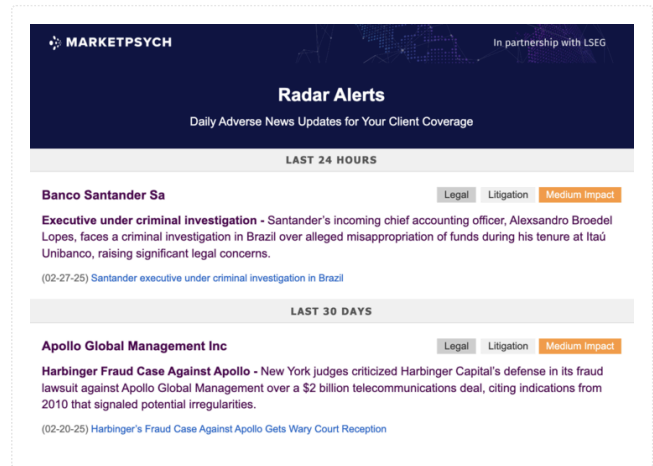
MARKETPSYCH

In partnership with LSEG

Radar Alerts

Daily Adverse News Updates for Your Client Coverage

LAST 24 HOURS

Banco Santander Sa

Legal Litigation Medium Impact

Executive under criminal investigation - Santander's incoming chief accounting officer, Alexsandro Broedel Lopes, faces a criminal investigation in Brazil over alleged misappropriation of funds during his tenure at Itaú Unibanco, raising significant legal concerns.

(02-27-25) Santander executive under criminal investigation in Brazil

LAST 30 DAYS

Apollo Global Management Inc

Legal Litigation Medium Impact

Harbinger Fraud Case Against Apollo - New York judges criticized Harbinger Capital's defense in its fraud lawsuit against Apollo Global Management over a $2 billion telecommunications deal, citing indications from 2010 that signaled potential irregularities.

(02-20-25) Harbinger's Fraud Case Against Apollo Gets Wary Court Reception